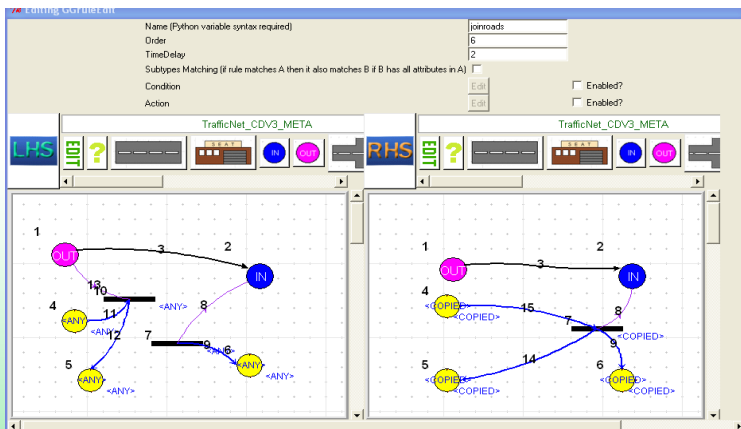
Editing GGruleEdit

Name (Python variable syntax required) joinroads
Order 6
TimeDelay 2
Subtypes Matching (if rule matches A then it also matches B if B has all attributes in A)
Condition Edit Enabled?
Action Edit Enabled?

LHS EDIT ? TrafficNet_CDV3_META SEAT IN OUT

RHS EDIT ? TrafficNet_CDV3_META SEAT IN OUT

1 OUT 3 2 IN 13 10 <ANY> 8 4 <ANY> 11 <ANY> 12 7 9 6 <ANY> <ANY> 5 <ANY> <ANY>

1 OUT 3 2 IN 4 <COPIED> 15 8 <COPIED> 7 9 <COPIED> 14 5 6 <COPIED> <COPIED> <COPIED> <COPIED>